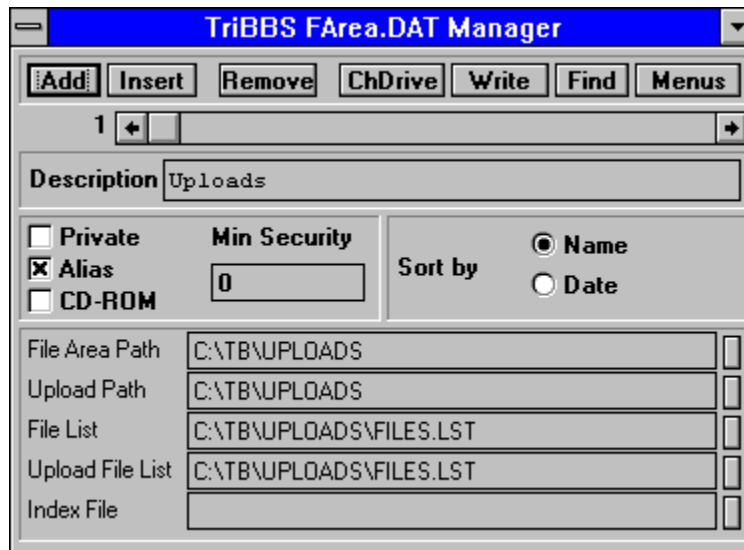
TriBBS FArea.DAT Manager

Add Insert Remove ChDrive Write Find Menus

1

Description Uploads

Private
Alias
CD-ROM

Min Security
0

Sort by
Name
Date

File Area Path C:\TB\UPLOADS
Upload Path C:\TB\UPLOADS
File List C:\TB\UPLOADS\FILES.LST
Upload File List C:\TB\UPLOADS\FILES.LST
Index File